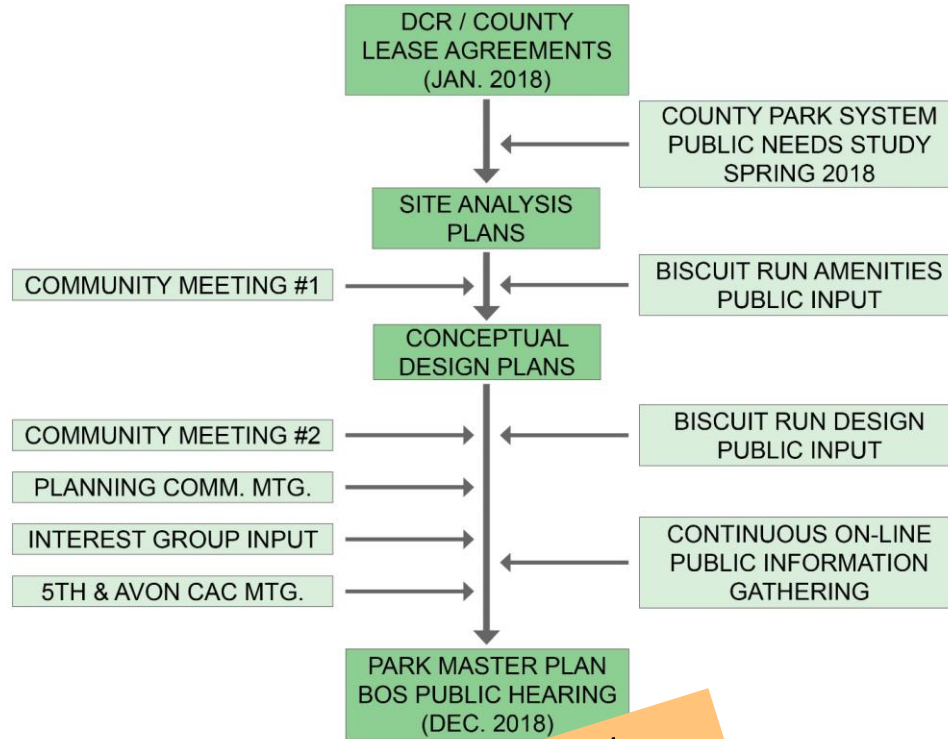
DCR / COUNTY LEASE AGREEMENTS (JAN. 2018)

COUNTY PARK SYSTEM PUBLIC NEEDS STUDY SPRING 2018

SITE ANALYSIS PLANS

COMMUNITY MEETING #1

BISCUIT RUN AMENITIES PUBLIC INPUT

CONCEPTUAL DESIGN PLANS

COMMUNITY MEETING #2

BISCUIT RUN DESIGN PUBLIC INPUT

PLANNING COMM. MTG.

INTEREST GROUP INPUT

CONTINUOUS ON-LINE PUBLIC INFORMATION GATHERING

5TH & AVON CAC MTG.

PARK MASTER PLAN BOS PUBLIC HEARING (DEC. 2018)